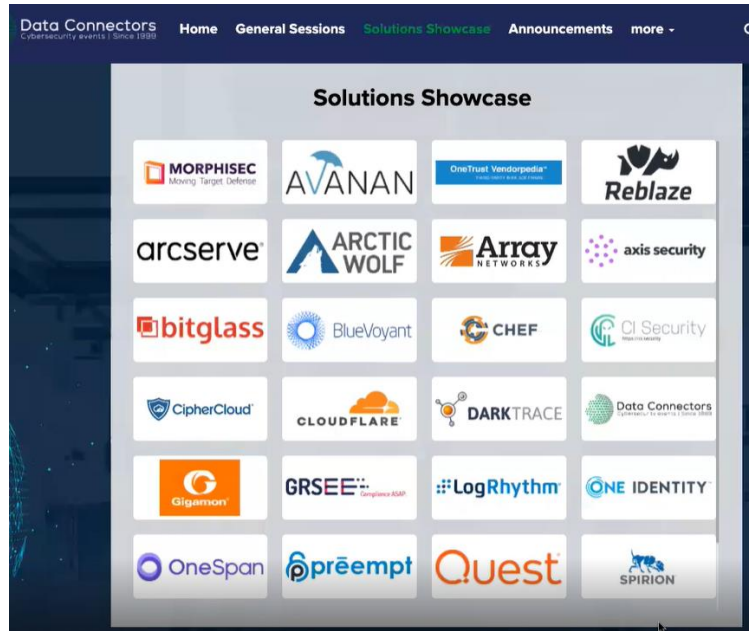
Data Connectors
Cybersecurity events | Since 1999

Home General Sessions Solutions Showcase Announcements more

Solutions Showcase

MORPHISEC Moving Target Defense

AVANAN

OneTrust Vendorpedia

Reblaze

arcserve

ARCTIC WOLF

Array NETWORKS

axis security

bitglass

BlueVoyant

CHEF

CI Security

CipherCloud

CLOUDFLARE

DARKTRACE

Data Connectors Cybersecurity events | Since 1999

Gigamon

GRSEE Compliance ASAP

LogRhythm

ONE IDENTITY

OneSpan

preempt

Quest

SPIRION